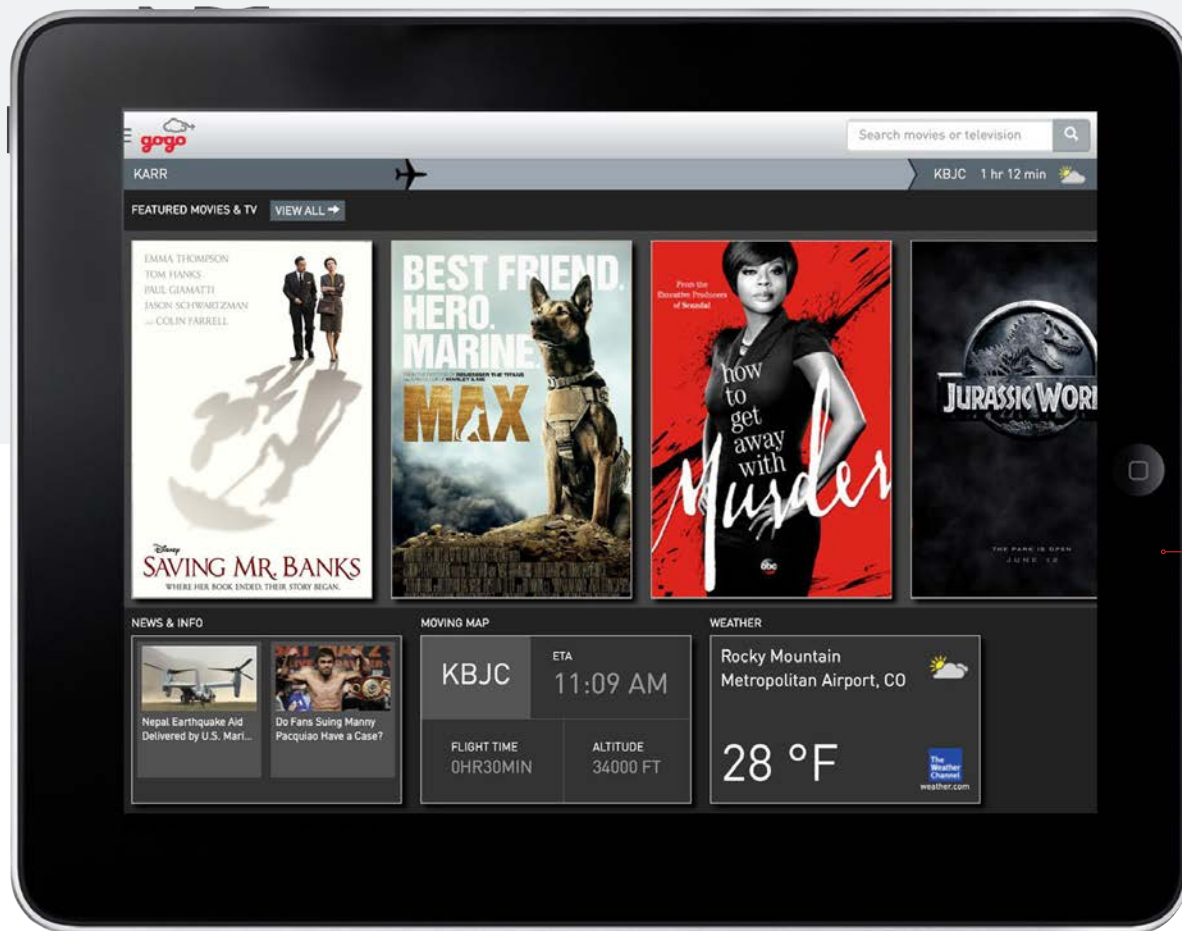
gogo

Search movies or television

KARR

KBJC 1 hr 12 min

FEATURED MOVIES & TV VIEW ALL

EMMA THOMPSON
TOM HANKS
PAUL GIAMATTI
JASON SCHWARTZMAN
COLIN FARRELL

Disney
SAVING MR. BANKS
WHERE HER BOOK ENDED. THEIR STORY BEGAN.

BEST FRIEND. HERO. MARINE.
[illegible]
MAX

From the Executive Producers of Scandal
how to get away with Murder
abc

JURASSIC WOR
THE PARK IS OPEN
JUNE 12

NEWS & INFO

Nepal Earthquake Aid Delivered by U.S. Mari...

Do Fans Suing Manny Pacquiao Have a Case?

MOVING MAP

KBJC

ETA
11:09 AM

FLIGHT TIME
0HR30MIN

ALTITUDE
34000 FT

WEATHER

Rocky Mountain Metropolitan Airport, CO

28 °F

The Weather Channel
weather.com